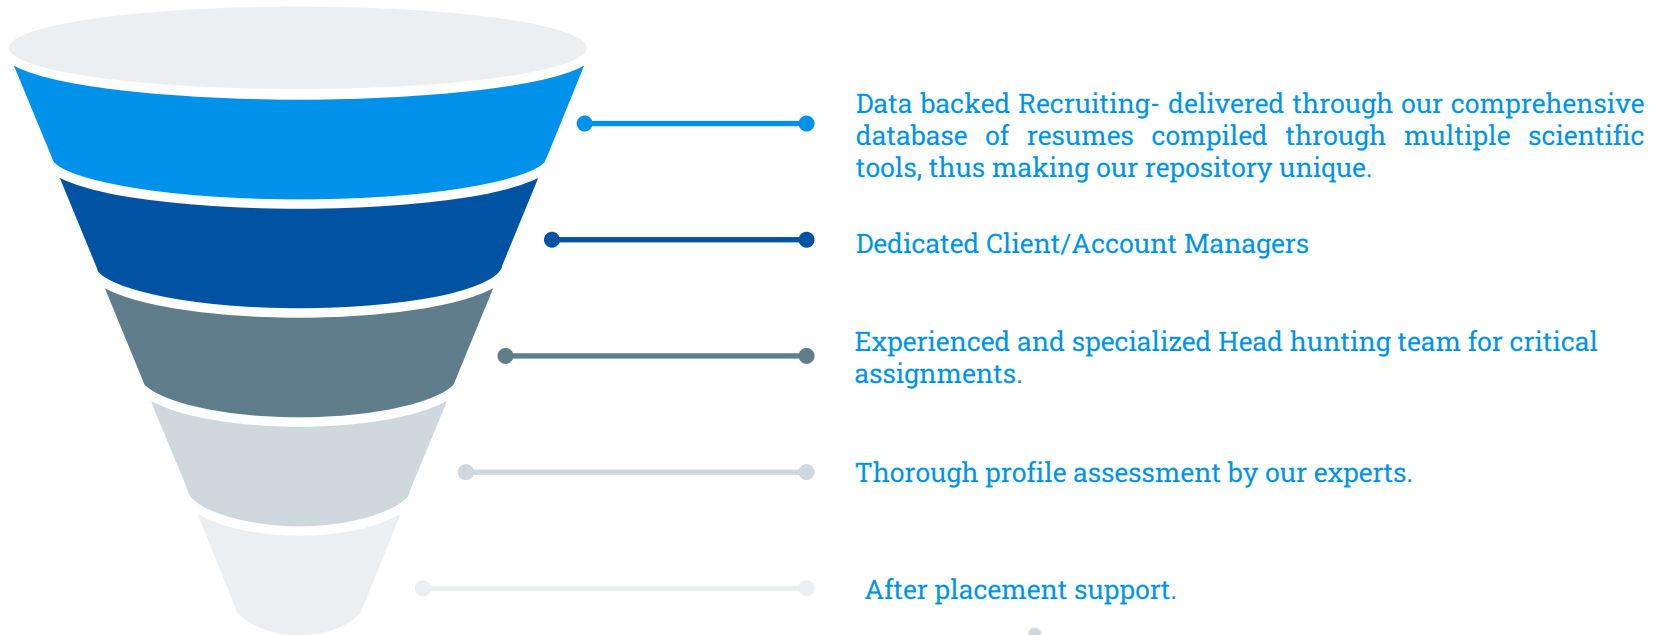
Data backed Recruiting- delivered through our comprehensive database of resumes compiled through multiple scientific tools, thus making our repository unique.

Dedicated Client/Account Managers

Experienced and specialized Head hunting team for critical assignments.

Thorough profile assessment by our experts.

After placement support.